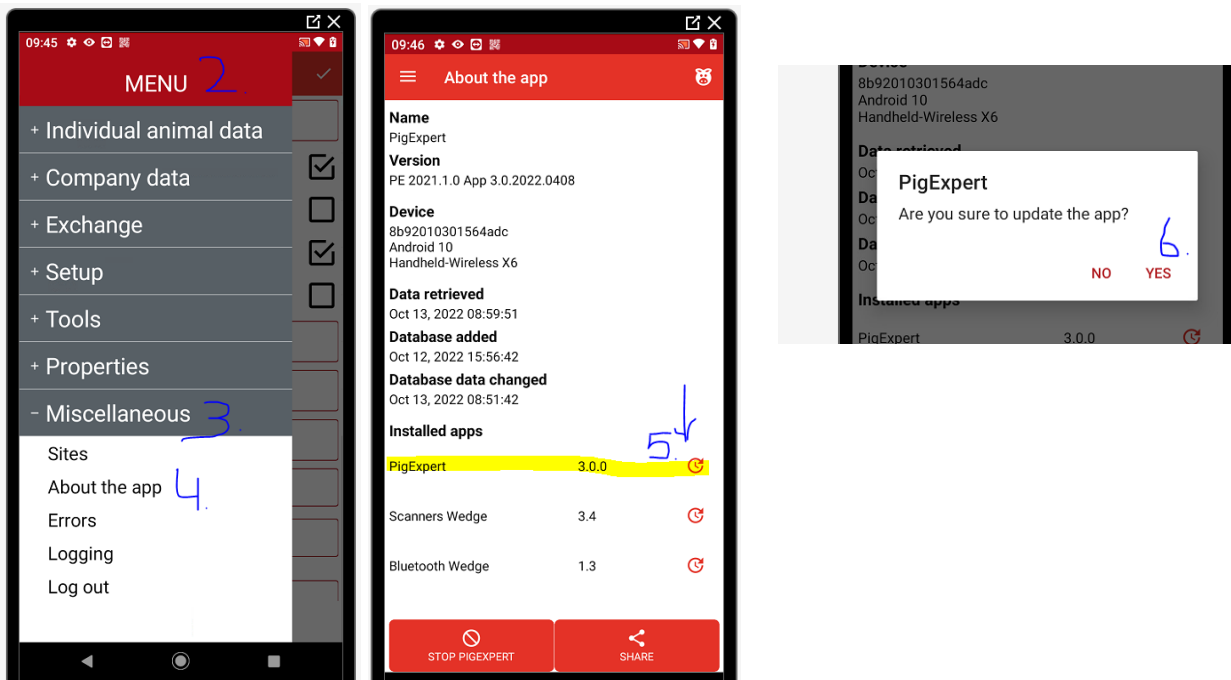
09:45

MENU 2.

+ Individual animal data
+ Company data
+ Exchange
+ Setup
+ Tools
+ Properties
- Miscellaneous 3.

Sites
About the app 4.
Errors
Logging
Log out

09:46

About the app

Name
PigExpert
Version
PE 2021.1.0 App 3.0.2022.0408

Device
8b92010301564adc
Android 10
Handheld-Wireless X6

Data retrieved
Oct 13, 2022 08:59:51
Database added
Oct 12, 2022 15:56:42
Database data changed
Oct 13, 2022 08:51:42

Installed apps
5.
PigExpert 3.0.0
Scanners Wedge 3.4
Bluetooth Wedge 1.3

STOP PIGEXPERT
SHARE

8b92010301564adc
Android 10
Handheld-Wireless X6

PigExpert
Are you sure to update the app?
6.
NO YES

PigExpert 3.0.0